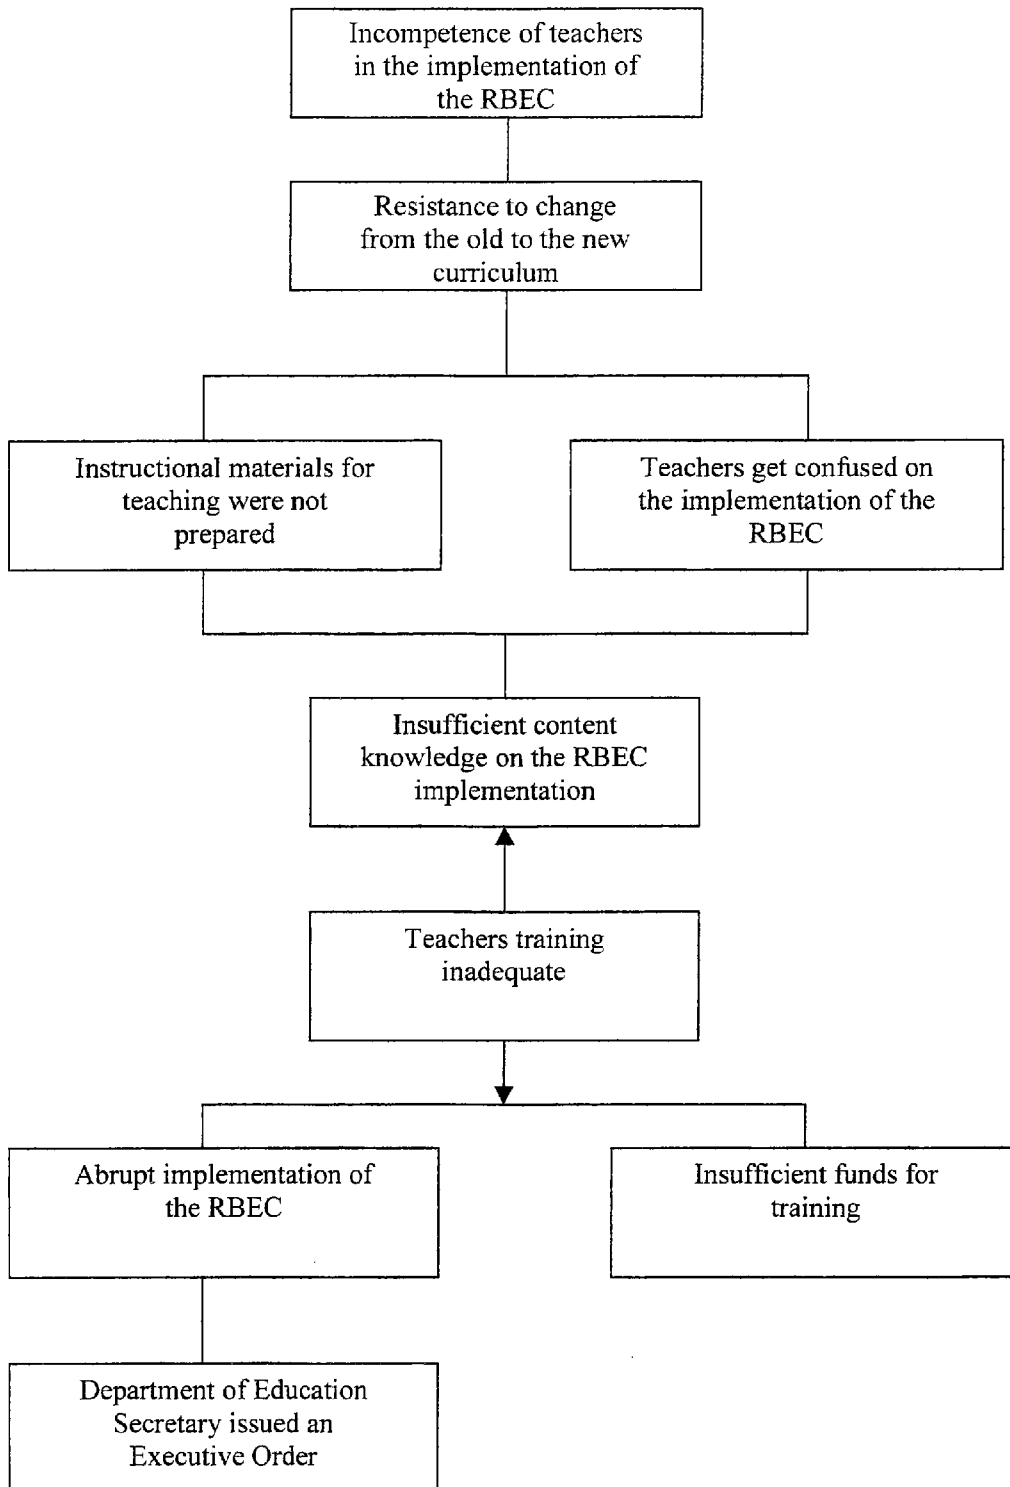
Incompetence of teachers in the implementation of the RBEC

Resistance to change from the old to the new curriculum

Instructional materials for teaching were not prepared

Teachers get confused on the implementation of the RBEC

Insufficient content knowledge on the RBEC implementation

Teachers training inadequate

Abrupt implementation of the RBEC

Insufficient funds for training

Department of Education Secretary issued an Executive Order